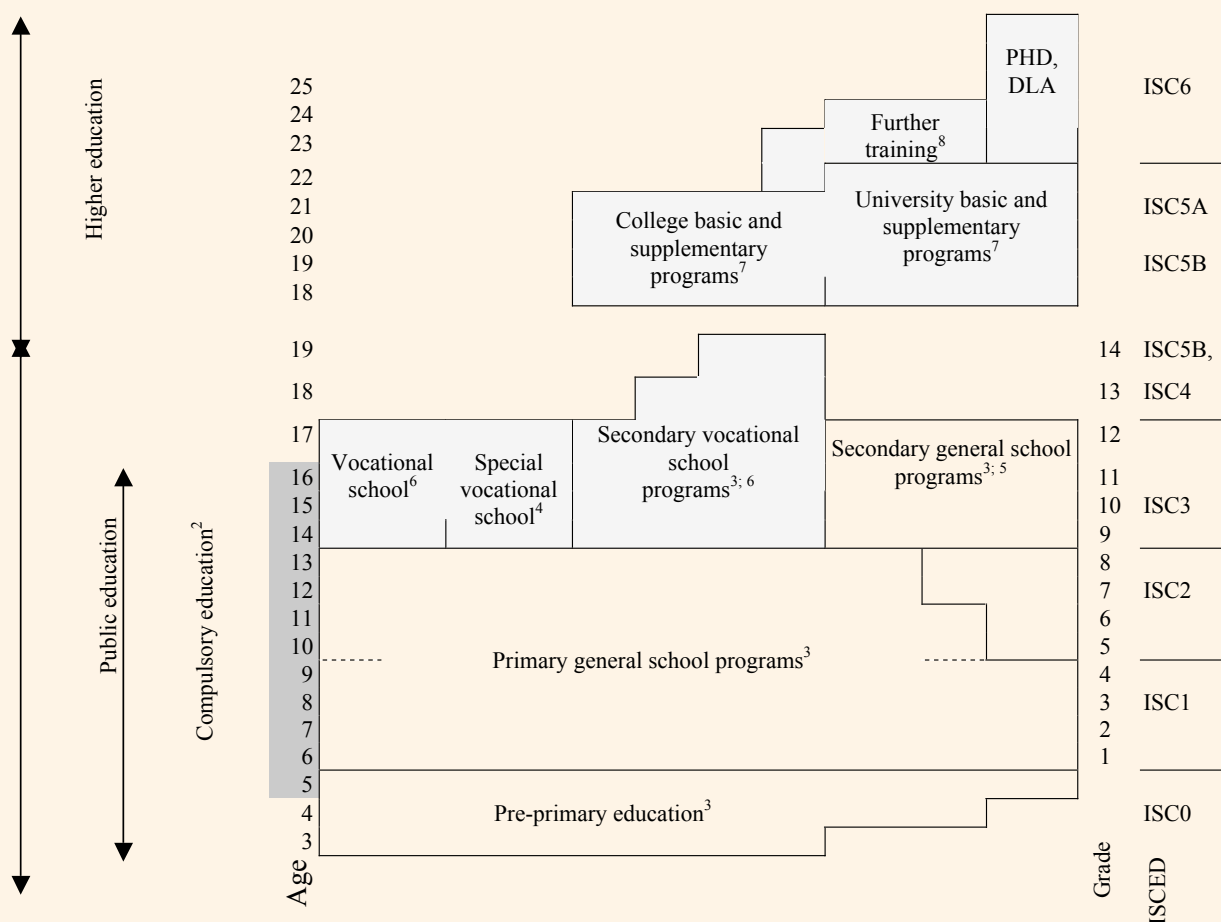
Higher education

25
24
23
22
21
20
19
18

PHD, DLA

Further training$^{8}$

College basic and supplementary programs$^{7}$

University basic and supplementary programs$^{7}$

ISC6

ISC5A

ISC5B

Public education

Compulsory education$^{2}$

19
18
17
16
15
14
13
12
11
10
9
8
7
6
5
4
3

Age

Vocational school$^{6}$

Special vocational school$^{4}$

Secondary vocational school programs$^{3; 6}$

Secondary general school programs$^{3; 5}$

Primary general school programs$^{3}$

Pre-primary education$^{3}$

14
13
12
11
10
9
8
7
6
5
4
3
2
1

Grade

ISC5B,
ISC4

ISC3

ISC2

ISC1

ISC0

ISCED